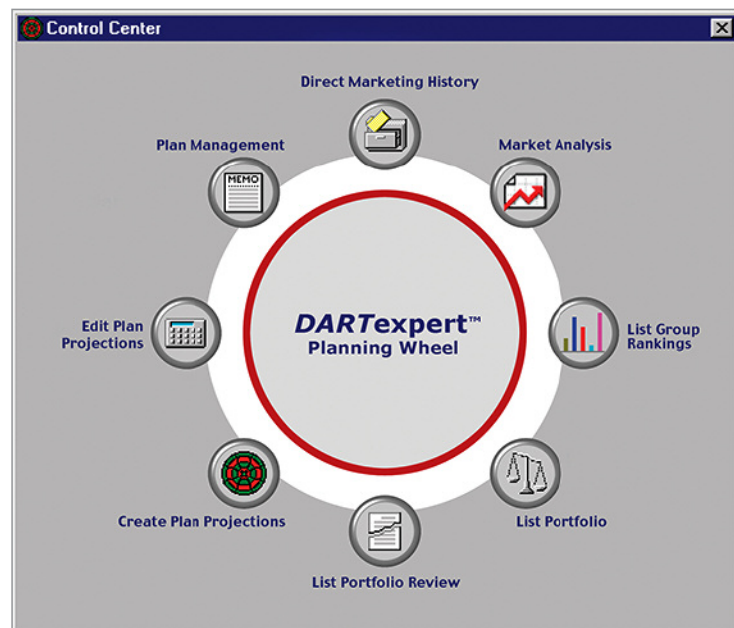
Control Center

Direct Marketing History

Plan Management

MEMO

Market Analysis

Edit Plan Projections

DARTexpert™
Planning Wheel

List Group Rankings

Create Plan Projections

List Portfolio

List Portfolio Review